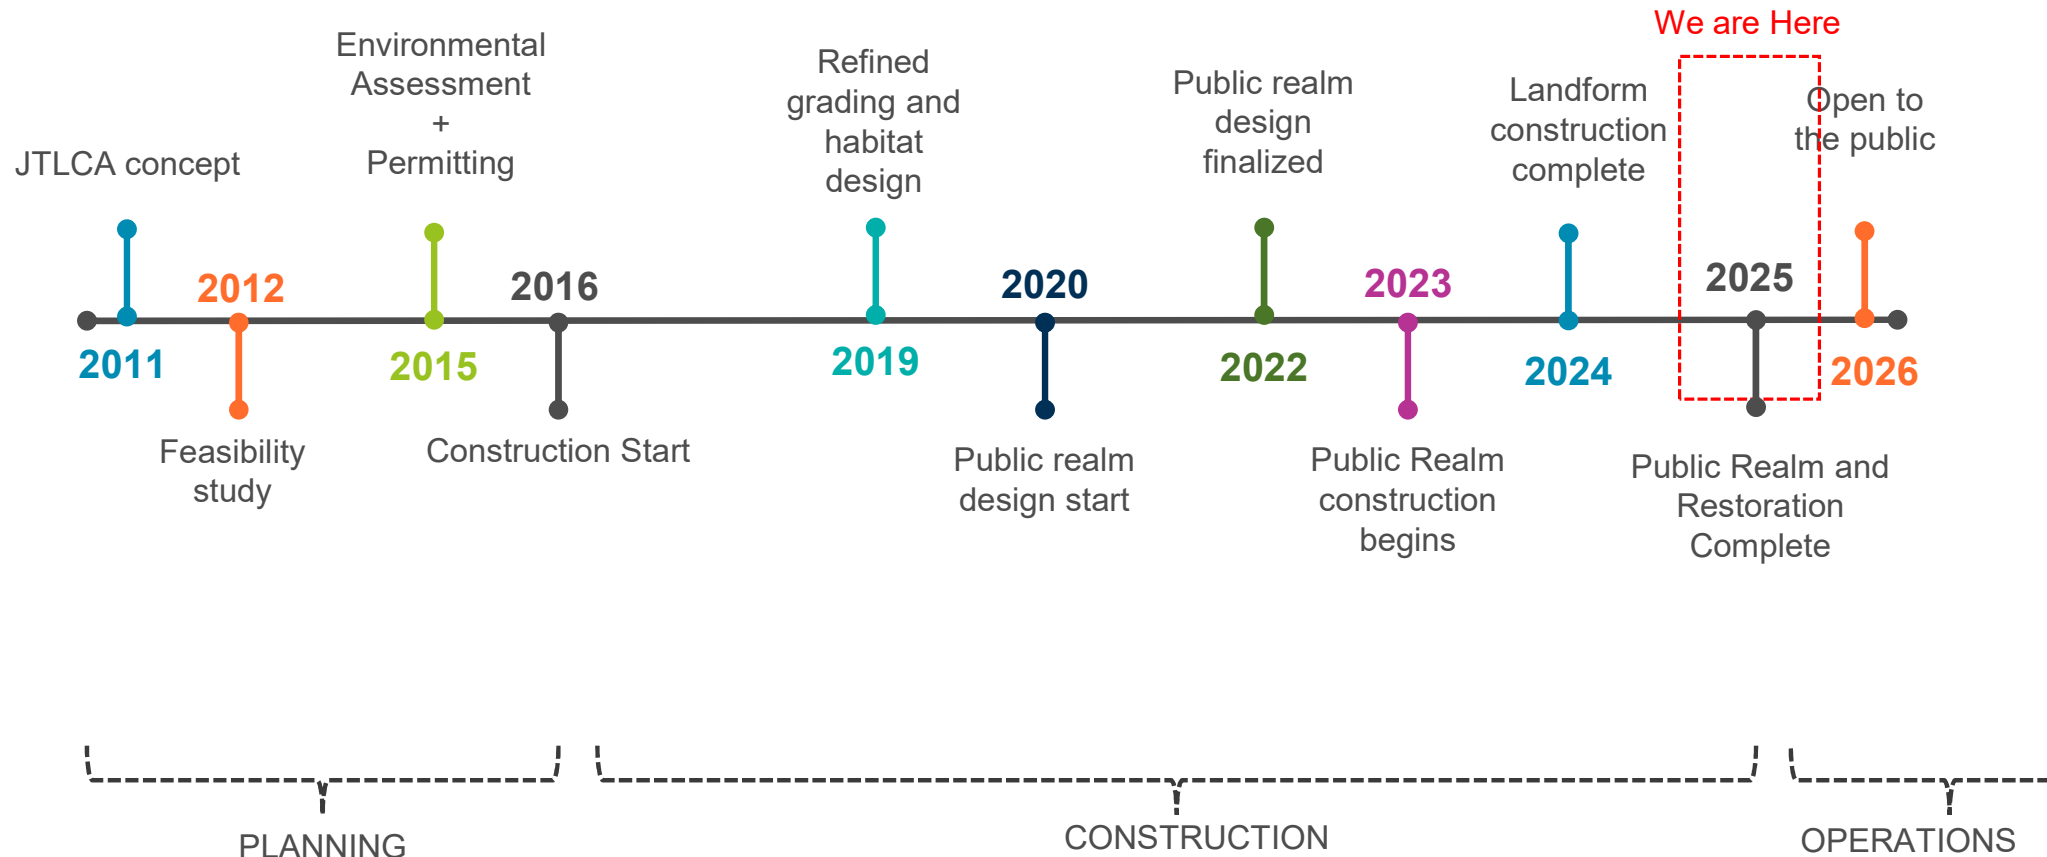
We are Here

JTLCA concept

2011

2012

Feasibility study

Environmental Assessment + Permitting

2015

2016

Construction Start

Refined grading and habitat design

2019

2020

Public realm design start

Public realm design finalized

2022

2023

Public Realm construction begins

Landform construction complete

2024

2025

Public Realm and Restoration Complete

Open to the public

2026

PLANNING

CONSTRUCTION

OPERATIONS